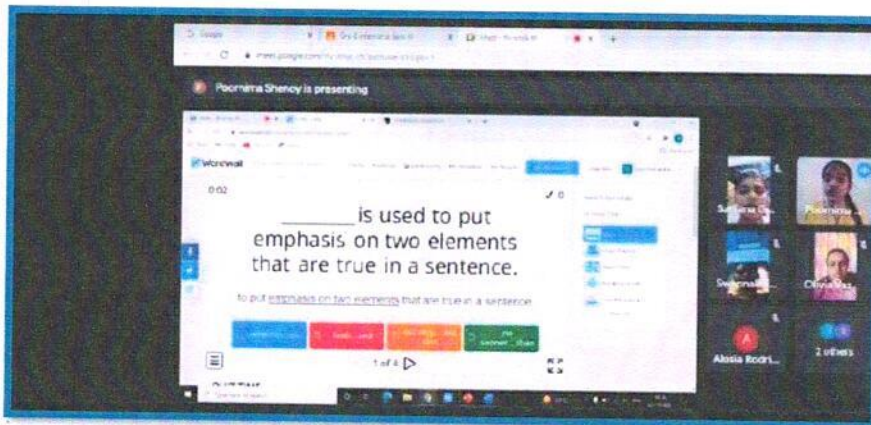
Google

Poornima Shenoy is presenting

Wordwall

0:02

________ is used to put emphasis on two elements that are true in a sentence.

to put emphasis on two elements that are true in a sentence

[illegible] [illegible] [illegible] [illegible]

1 of 4

Sanjana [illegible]

Poornima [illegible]

Swapnali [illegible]

Olivia Naz

Alesia Rodri...

2 others